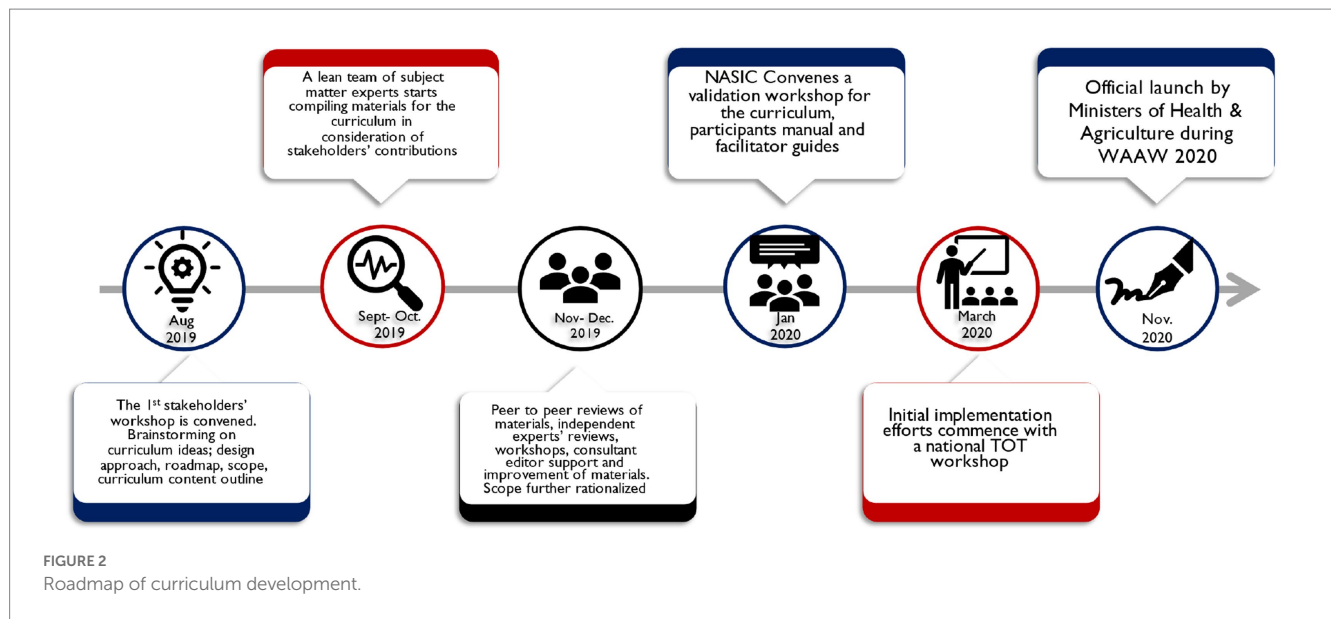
A lean team of subject matter experts starts compiling materials for the curriculum in consideration of stakeholders' contributions

NASIC Convenes a validation workshop for the curriculum, participants manual and facilitator guides

Official launch by Ministers of Health & Agriculture during WAAW 2020

Aug 2019

Sept- Oct. 2019

Nov- Dec. 2019

Jan 2020

March 2020

Nov. 2020

The 1$^{st}$ stakeholders' workshop is convened. Brainstorming on curriculum ideas; design approach, roadmap, scope, curriculum content outline

Peer to peer reviews of materials, independent experts' reviews, workshops, consultant editor support and improvement of materials. Scope further rationalized

Initial implementation efforts commence with a national TOT workshop

FIGURE 2
Roadmap of curriculum development.